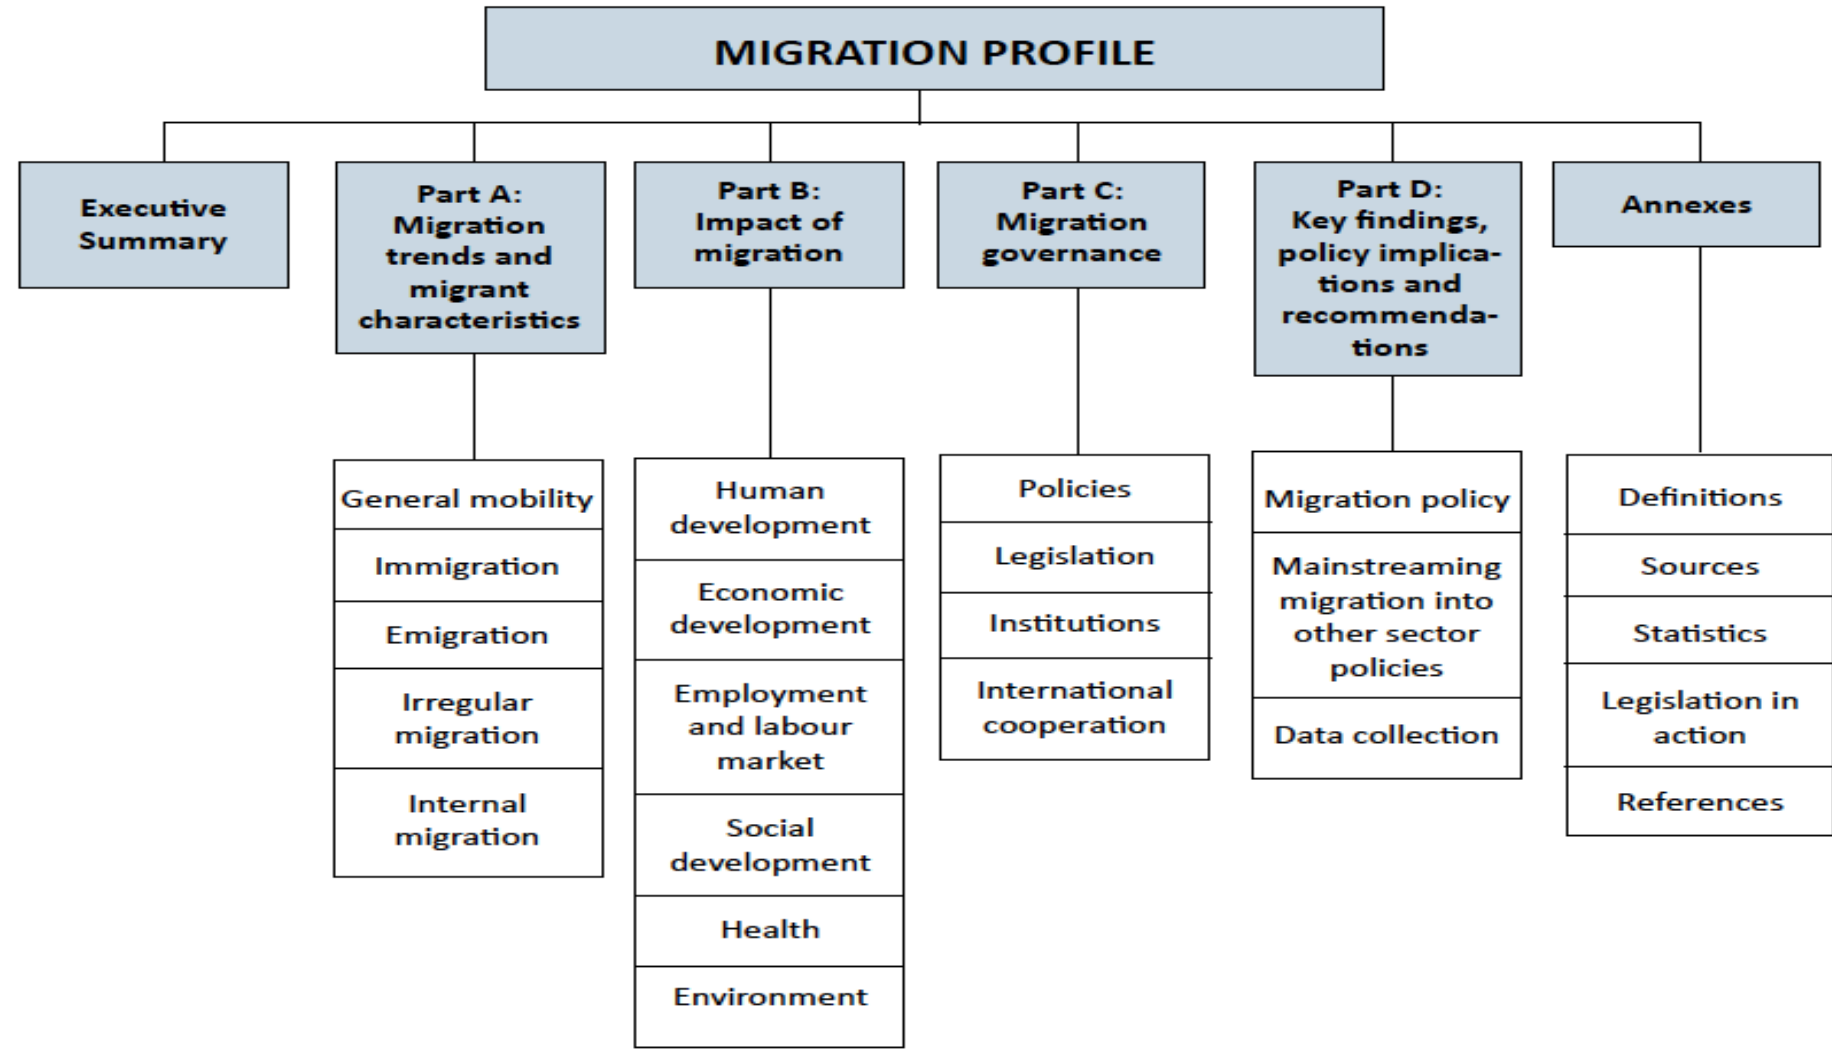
MIGRATION PROFILE

Executive Summary

Part A: Migration trends and migrant characteristics

General mobility

Immigration

Emigration

Irregular migration

Internal migration

Part B: Impact of migration

Human development

Economic development

Employment and labour market

Social development

Health

Environment

Part C: Migration governance

Policies

Legislation

Institutions

International cooperation

Part D: Key findings, policy implications and recommendations

Migration policy

Mainstreaming migration into other sector policies

Data collection

Annexes

Definitions

Sources

Statistics

Legislation in action

References